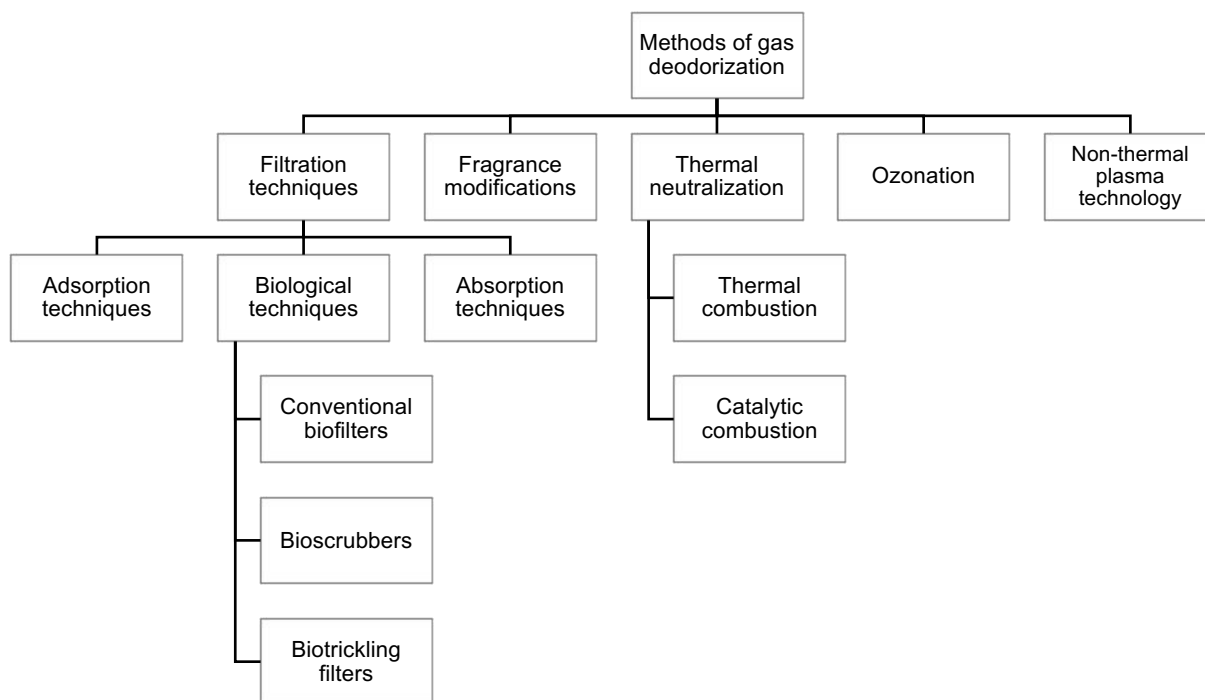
Methods of gas deodorization

Filtration techniques

Fragrance modifications

Thermal neutralization

Ozonation

Non-thermal plasma technology

Adsorption techniques

Biological techniques

Absorption techniques

Thermal combustion

Catalytic combustion

Conventional biofilters

Bioscrubbers

Biotrickling filters